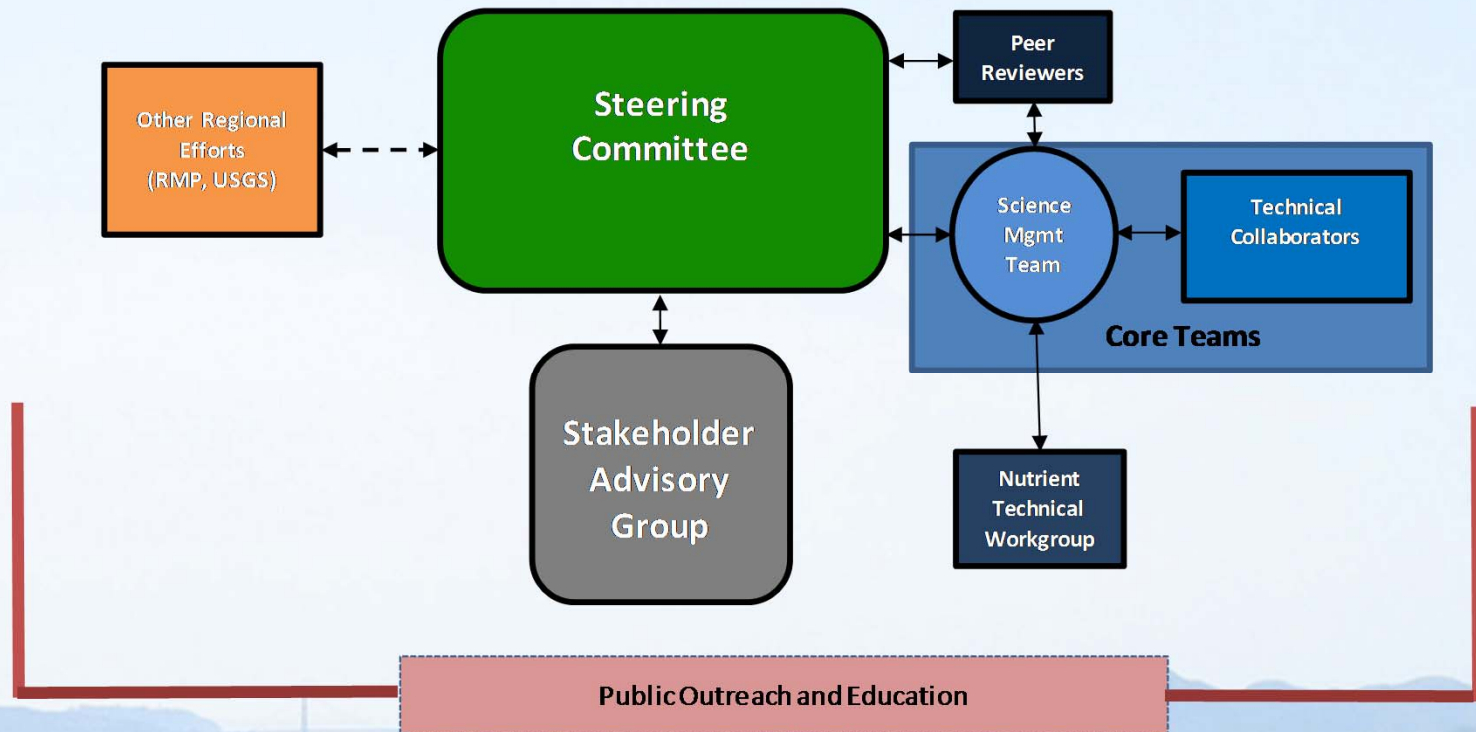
Other Regional Efforts (RMP, USGS)

Steering Committee

Peer Reviewers

Science Mgmt Team

Technical Collaborators

Core Teams

Stakeholder Advisory Group

Nutrient Technical Workgroup

Public Outreach and Education